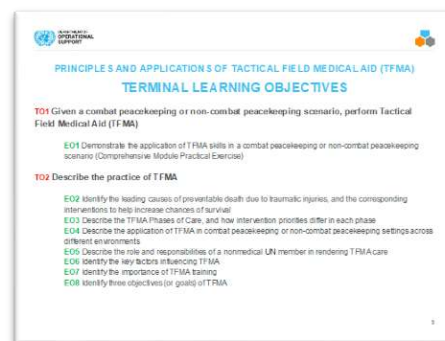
DEPARTMENT OF OPERATIONAL SUPPORT

PRINCIPLES AND APPLICATIONS OF TACTICAL FIELD MEDICAL AID (TFMA)

TERMINAL LEARNING OBJECTIVES

TO1 Given a combat peacekeeping or non-combat peacekeeping scenario, perform Tactical Field Medical Aid (TFMA)

EO1 Demonstrate the application of TFMA skills in a combat peacekeeping or non-combat peacekeeping scenario (Comprehensive Module Practical Exercise)

TO2 Describe the practice of TFMA

EO2 Identify the leading causes of preventable death due to traumatic injuries, and the corresponding interventions to help increase chances of survival
EO3 Describe the TFMA Phases of Care, and how intervention priorities differ in each phase
EO4 Describe the application of TFMA in combat peacekeeping or non-combat peacekeeping settings across different environments
EO5 Describe the role and responsibilities of a nonmedical UN member in rendering TFMA care
EO6 Identify the key factors influencing TFMA
EO7 Identify the importance of TFMA training
EO8 Identify three objectives (or goals) of TFMA

5